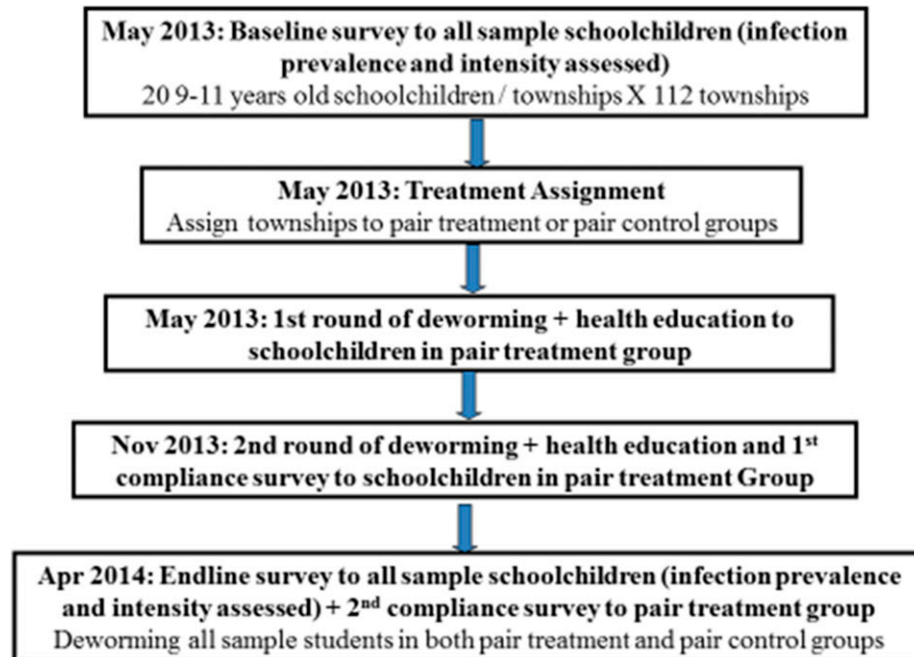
May 2013: Baseline survey to all sample schoolchildren (infection prevalence and intensity assessed)
20 9-11 years old schoolchildren / townships X 112 townships

May 2013: Treatment Assignment
Assign townships to pair treatment or pair control groups

May 2013: 1st round of deworming + health education to schoolchildren in pair treatment group

Nov 2013: 2nd round of deworming + health education and 1$^{st}$ compliance survey to schoolchildren in pair treatment Group

Apr 2014: Endline survey to all sample schoolchildren (infection prevalence and intensity assessed) + 2$^{nd}$ compliance survey to pair treatment group
Deworming all sample students in both pair treatment and pair control groups